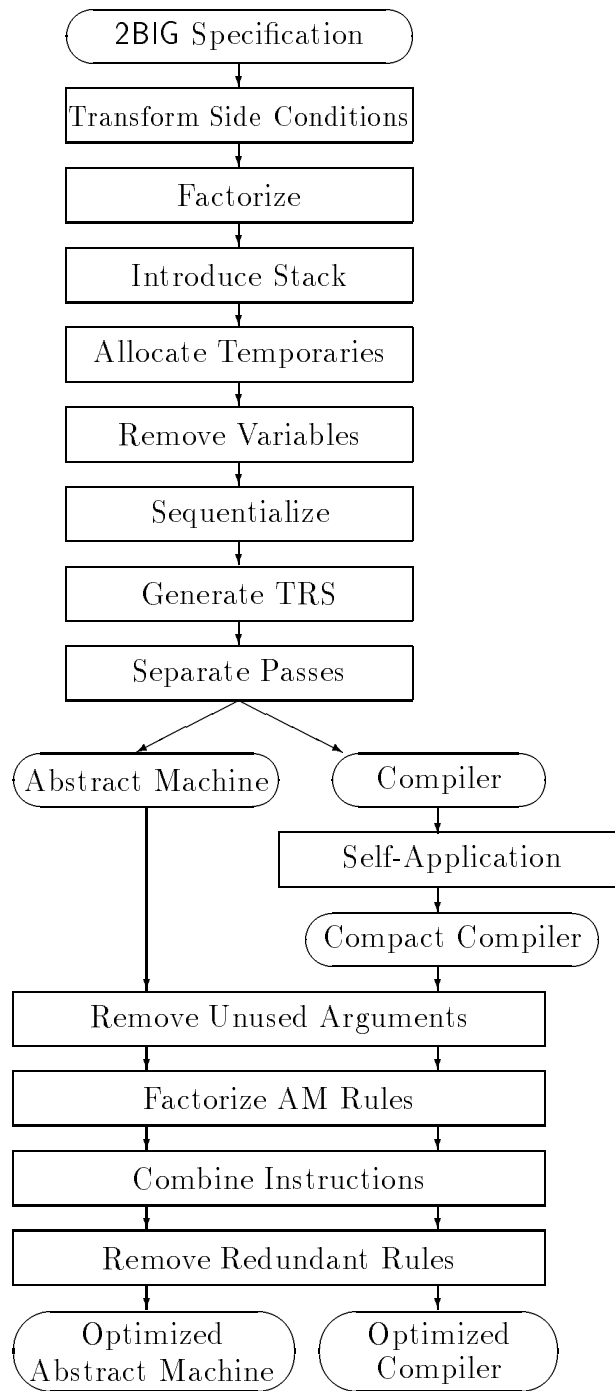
2BIG Specification

Transform Side Conditions

Factorize

Introduce Stack

Allocate Temporaries

Remove Variables

Sequentialize

Generate TRS

Separate Passes

Abstract Machine

Compiler

Self-Application

Compact Compiler

Remove Unused Arguments

Factorize AM Rules

Combine Instructions

Remove Redundant Rules

Optimized Abstract Machine

Optimized Compiler